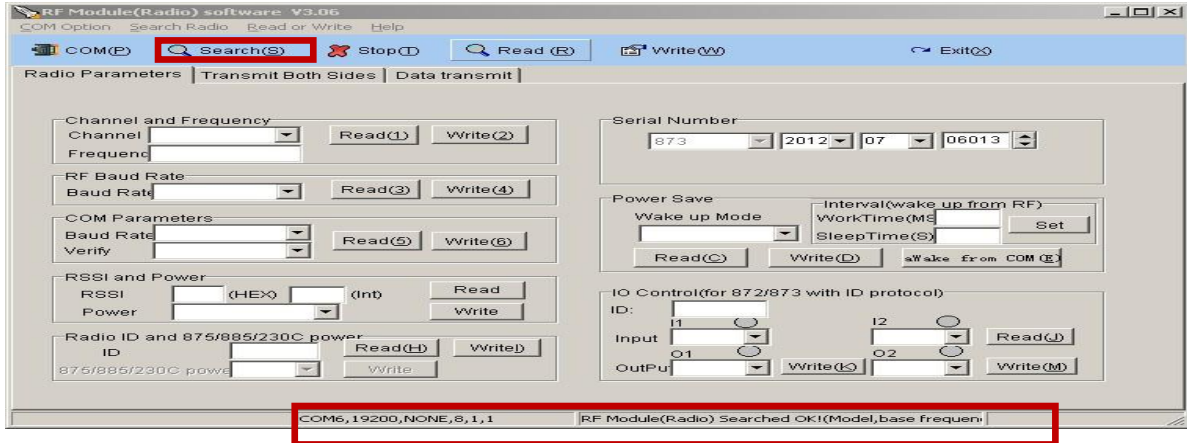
RF Module(Radio) software V3.06
COM Option Search Radio Read or Write Help
COM(P) Search(S) Stop(T) Read (R) Write(W) Exit(X)
Radio Parameters | Transmit Both Sides | Data transmit

Channel and Frequency
Channel Read(1) Write(2)
Frequenc

RF Baud Rate
Baud Rate Read(3) Write(4)

COM Parameters
Baud Rate Read(5) Write(6)
Verify

RSSI and Power
RSSI (HEX) (Int) Read
Power Write

Radio ID and 875/885/230C power
ID Read(H) Write(I)
875/885/230C powe Write

Serial Number
873 2012 07 06013

Power Save
Wake up Mode
Interval(wake up from RF)
WorkTime(MS
SleepTime(S)
Set
Read(C) Write(D) aWake from COM(E)

IO Control(for 872/873 with ID protocol)
ID:
I1 I2
Input Read(J)
O1 O2
OutPu Write(K) Write(M)

COM6,19200,NONE,8,1,1 RF Module(Radio) Searched OK!(Model,base frequen